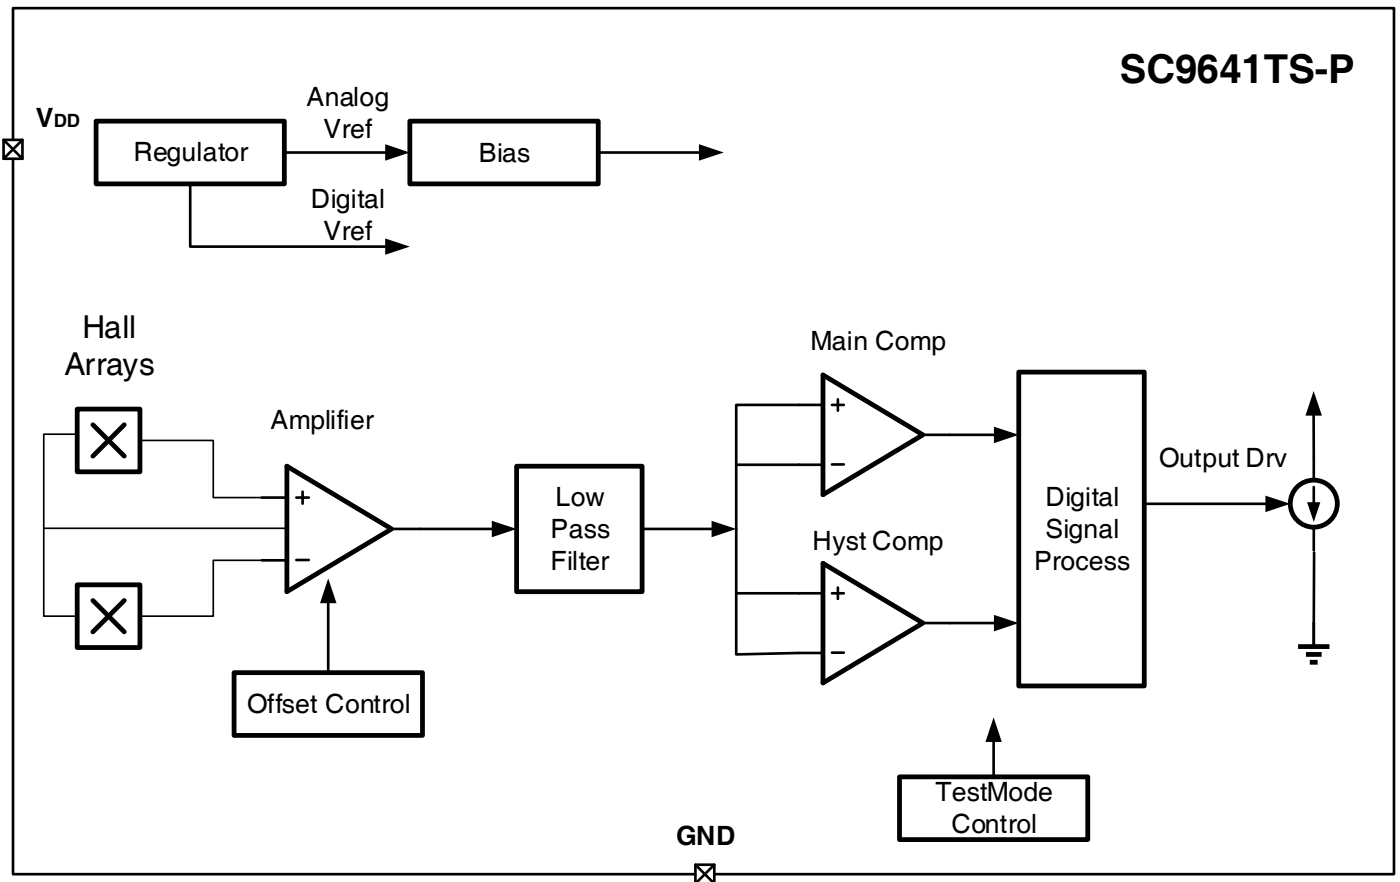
SC9641TS-P

$V_{DD}$

Regulator

Analog Vref

Bias

Digital Vref

Hall Arrays

Amplifier

+

−

Offset Control

Low Pass Filter

Main Comp

+

−

Hyst Comp

+

−

Digital Signal Process

Output Drv

TestMode Control

GND